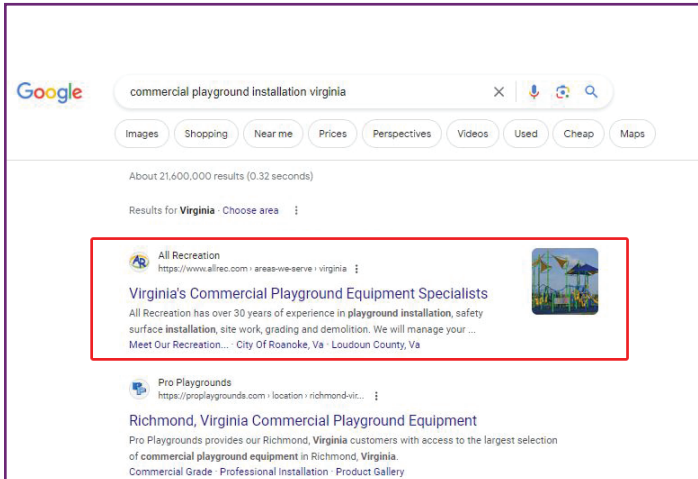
Google

commercial playground installation virginia

Images Shopping Near me Prices Perspectives Videos Used Cheap Maps

About 21,600,000 results (0.32 seconds)

Results for **Virginia** · Choose area

AR

All Recreation
https://www.allrec.com › areas-we-serve › virginia

Virginia's Commercial Playground Equipment Specialists

All Recreation has over 30 years of experience in **playground installation**, safety surface **installation**, site work, grading and demolition. We will manage your ...

Meet Our Recreation... · City Of Roanoke, Va · Loudoun County, Va

Pro Playgrounds
https://proplaygrounds.com › location › richmond-vir...

Richmond, Virginia Commercial Playground Equipment

Pro Playgrounds provides our Richmond, **Virginia** customers with access to the largest selection of **commercial playground equipment** in Richmond, **Virginia**.

Commercial Grade · Professional Installation · Product Gallery